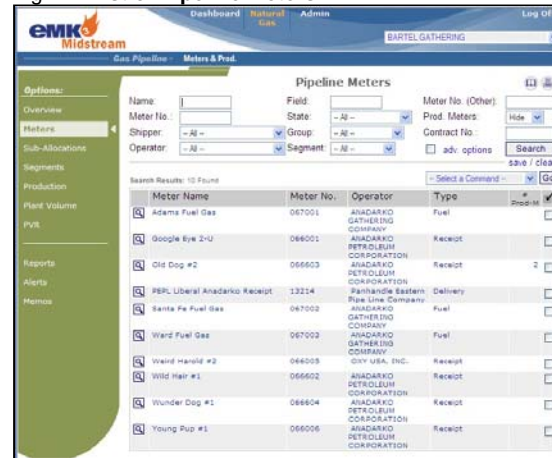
emk Midstream

Dashboard | Natural Gas | Admin | Log Of

BARTEL GATHERING

Gas Pipeline › Meters & Prod.

Options:
Overview
Meters
Sub-Allocations
Segments
Production
Plant Volume
PVR

Reports
Alerts
Memos

Pipeline Meters

Name:
Field:
Meter No. (Other):
Meter No.:
State: -- All --
Prod. Meters: Hide
Shipper: -- All --
Group: -- All --
Contract No.:
Operator: -- All --
Segment: -- All --
adv. options
Search
save / clea

Search Results: 10 Found
-- Select a Command --
Go

| | Meter Name | Meter No. | Operator | Type | # Prod.M | |
|---|---|---|---|---|---|---|
| | Adams Fuel Gas | 067001 | ANADARKO GATHERING COMPANY | Fuel | | |
| | Google Eye 2-U | 066001 | ANADARKO PETROLEUM CORPORATION | Receipt | | |
| | Old Dog #2 | 066603 | ANADARKO PETROLEUM CORPORATION | Receipt | 2 | |
| | PEPL Liberal Anadarko Receipt | 13214 | Panhandle Eastern Pipe Line Company | Delivery | | |
| | Santa Fe Fuel Gas | 067002 | ANADARKO GATHERING COMPANY | Fuel | | |
| | Ward Fuel Gas | 067003 | ANADARKO GATHERING COMPANY | Fuel | | |
| | Weird Harold #2 | 066005 | OXY USA, INC. | Receipt | | |
| | Wild Hair #1 | 066602 | ANADARKO PETROLEUM CORPORATION | Receipt | | |
| | Wunder Dog #1 | 066604 | ANADARKO PETROLEUM CORPORATION | Receipt | | |
| | Young Pup #1 | 066006 | ANADARKO PETROLEUM CORPORATION | Receipt | | |